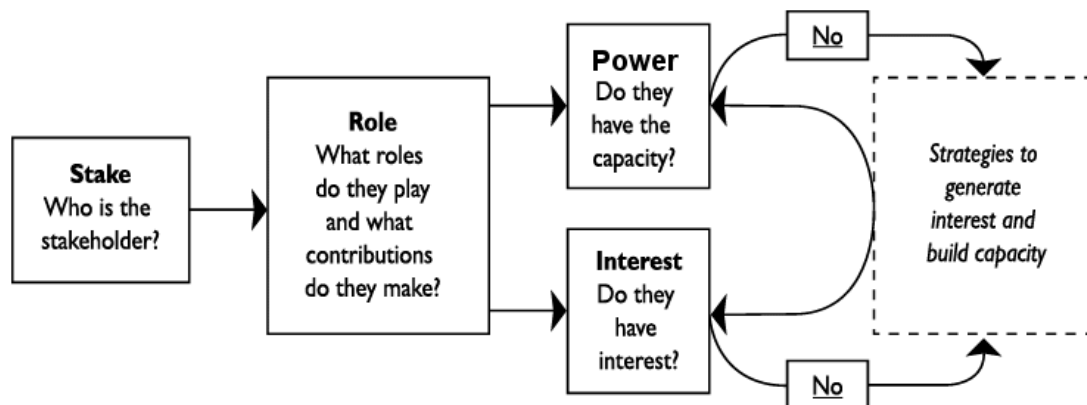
Stake
Who is the stakeholder?

Role
What roles do they play and what contributions do they make?

Power
Do they have the capacity?

No

Interest
Do they have interest?

No

Strategies to generate interest and build capacity